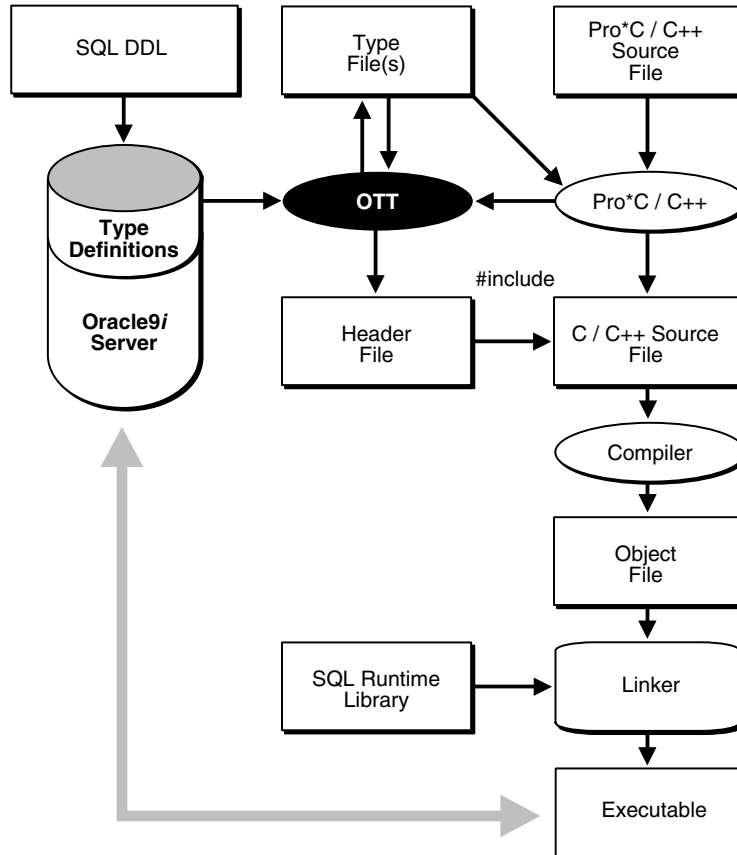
SQL DDL

Type File(s)

Pro*C / C++ Source File

Type Definitions

Oracle9*i* Server

OTT

Pro*C / C++

#include

Header File

C / C++ Source File

Compiler

Object File

SQL Runtime Library

Linker

Executable